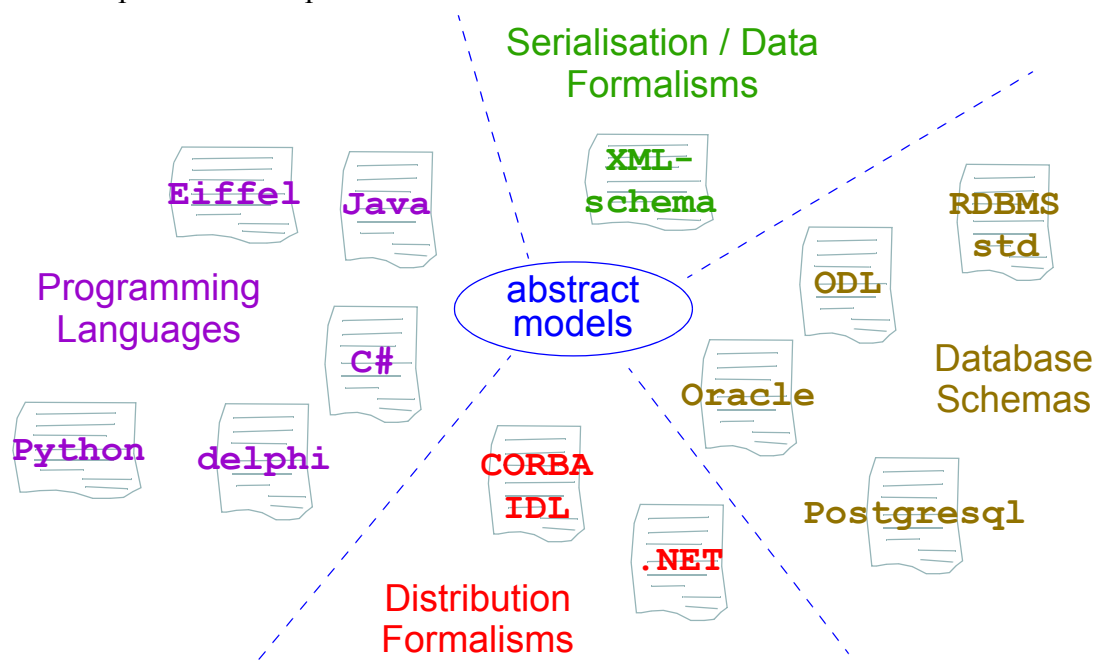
Serialisation / Data Formalisms

XML-schema

Eiffel

Java

Programming Languages

C#

Python

delphi

abstract models

RDBMS std

ODL

Database Schemas

Oracle

Postgresql

CORBA IDL

.NET

Distribution Formalisms